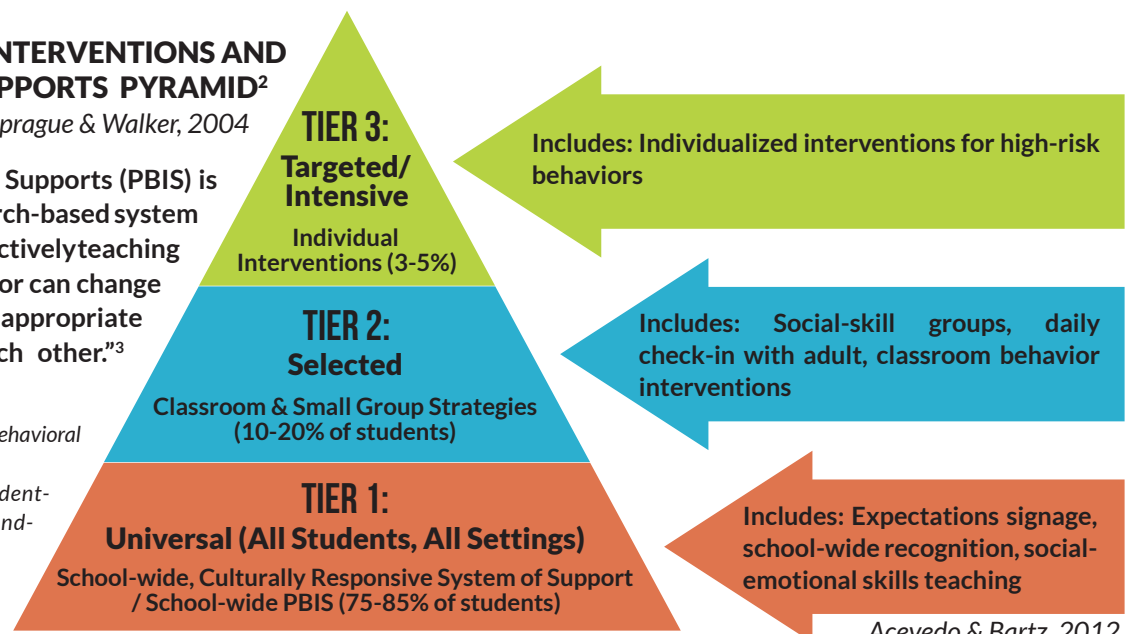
NTERVENTIONS AND
PPORTS PYRAMID$^2$
prague & Walker, 2004

Supports (PBIS) is
rch-based system
ctivelyteaching
or can change
appropriate
ch other."$^3$

ehavioral

dent-
nd-

TIER 3:
Targeted/ Intensive
Individual Interventions (3-5%)

TIER 2:
Selected
Classroom & Small Group Strategies (10-20% of students)

TIER 1:
Universal (All Students, All Settings)
School-wide, Culturally Responsive System of Support / School-wide PBIS (75-85% of students)

Includes: Individualized interventions for high-risk behaviors

Includes: Social-skill groups, daily check-in with adult, classroom behavior interventions

Includes: Expectations signage, school-wide recognition, social-emotional skills teaching

Acevedo & Bartz, 2012